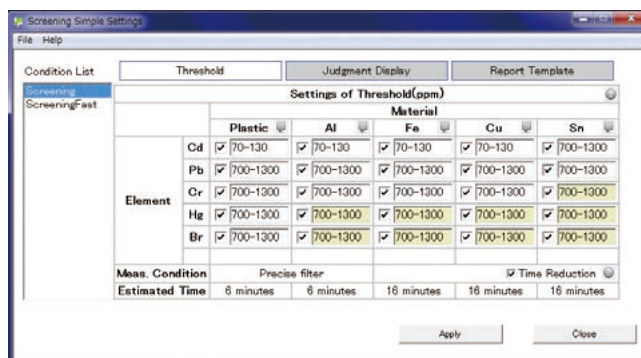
Screening Simple Settings
File Help

Condition List
Screening
ScreeningFast

Threshold | Judgment Display | Report Template

Settings of Threshold(ppm)

| | | Material | | | | |
|---|---|---|---|---|---|---|
| | | Plastic | Al | Fe | Cu | Sn |
| Element | Cd | 70-130 | 70-130 | 70-130 | 70-130 | 700-1300 |
| | Pb | 700-1300 | 700-1300 | 700-1300 | 700-1300 | 700-1300 |
| | Cr | 700-1300 | 700-1300 | 700-1300 | 700-1300 | 700-1300 |
| | Hg | 700-1300 | 700-1300 | 700-1300 | 700-1300 | 700-1300 |
| | Br | 700-1300 | 700-1300 | 700-1300 | 700-1300 | 700-1300 |
| Meas. Condition | | Precise filter | | Time Reduction | | |
| Estimated Time | | 6 minutes | 6 minutes | 16 minutes | 16 minutes | 16 minutes |

Apply
Close